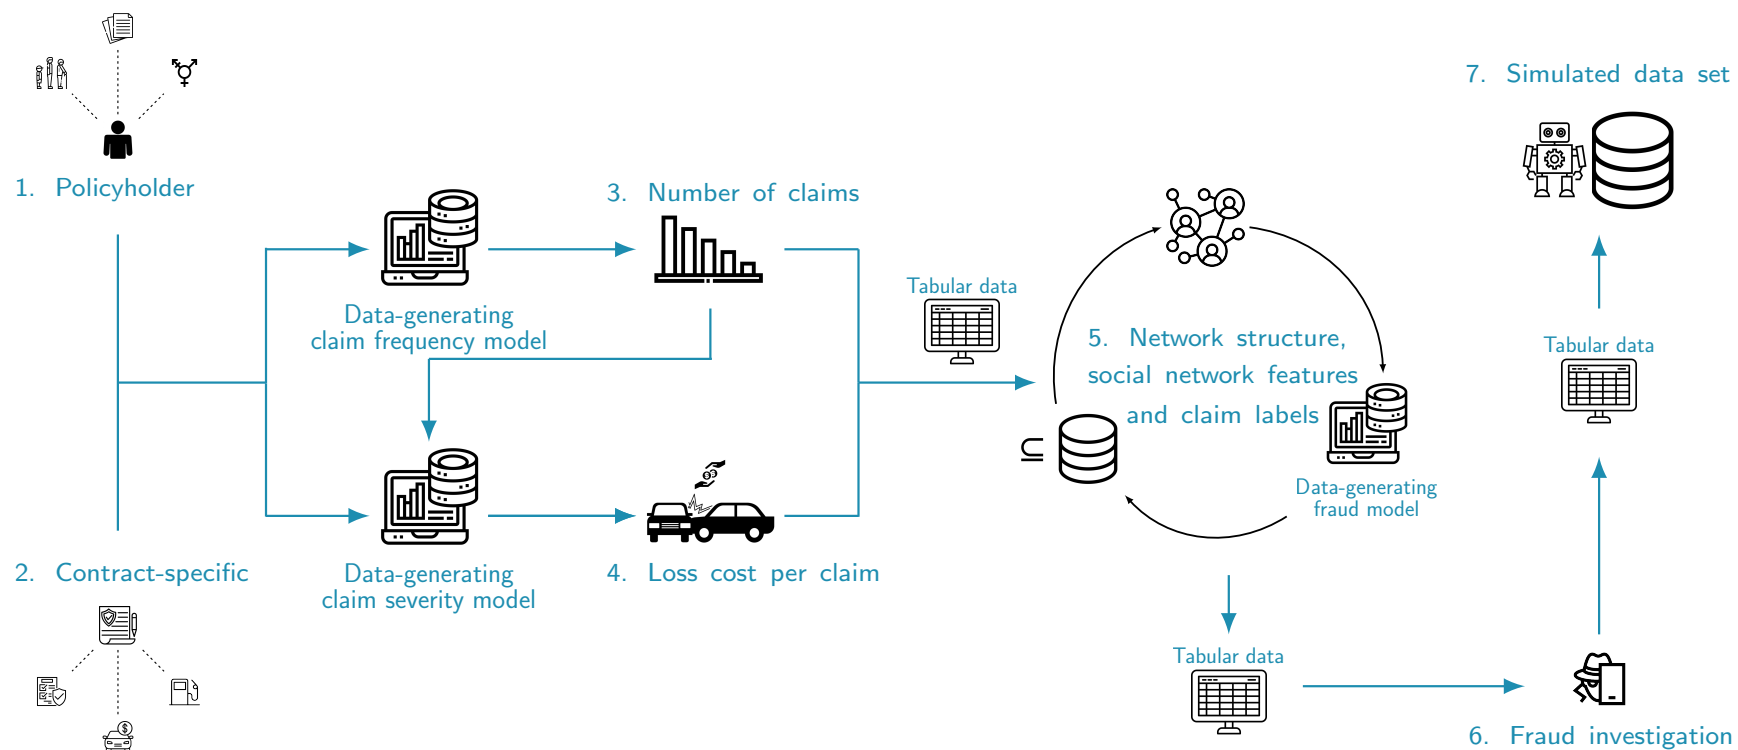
1. Policyholder

2. Contract-specific

Data-generating claim frequency model

Data-generating claim severity model

3. Number of claims

4. Loss cost per claim

Tabular data

5. Network structure, social network features and claim labels

$\subseteq$

Data-generating fraud model

Tabular data

6. Fraud investigation

Tabular data

7. Simulated data set